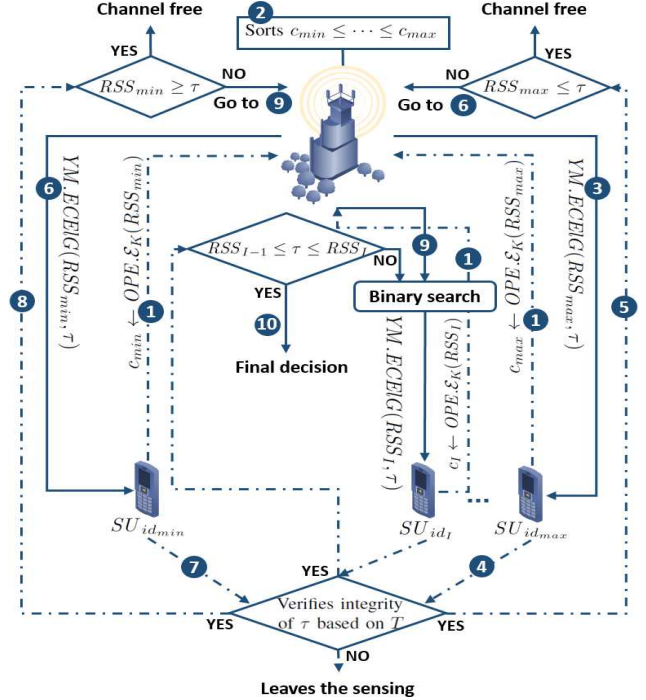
Channel free

2
Sorts $c_{min} \leq \cdots \leq c_{max}$

Channel free

YES
$RSS_{min} \geq \tau$
NO
Go to 9

YES
$RSS_{max} \leq \tau$
NO
Go to 6

6
$YM.ECElG(RSS_{min}, \tau)$

$c_{min} \leftarrow OPE.\mathcal{E}_K(RSS_{min})$
1

3
$YM.ECElG(RSS_{max}, \tau)$

$c_{max} \leftarrow OPE.\mathcal{E}_K(RSS_{max})$
1

8

5

$RSS_{I-1} \leq \tau \leq RSS_I$
NO
YES

9

1

Binary search

10

Final decision

$YM.ECElG(RSS_I, \tau)$

$c_I \leftarrow OPE.\mathcal{E}_K(RSS_I)$

$SU_{id_{min}}$

$SU_{id_I}$

$SU_{id_{max}}$

7

4

YES
Verifies integrity of $\tau$ based on $T$
YES
YES
NO

Leaves the sensing